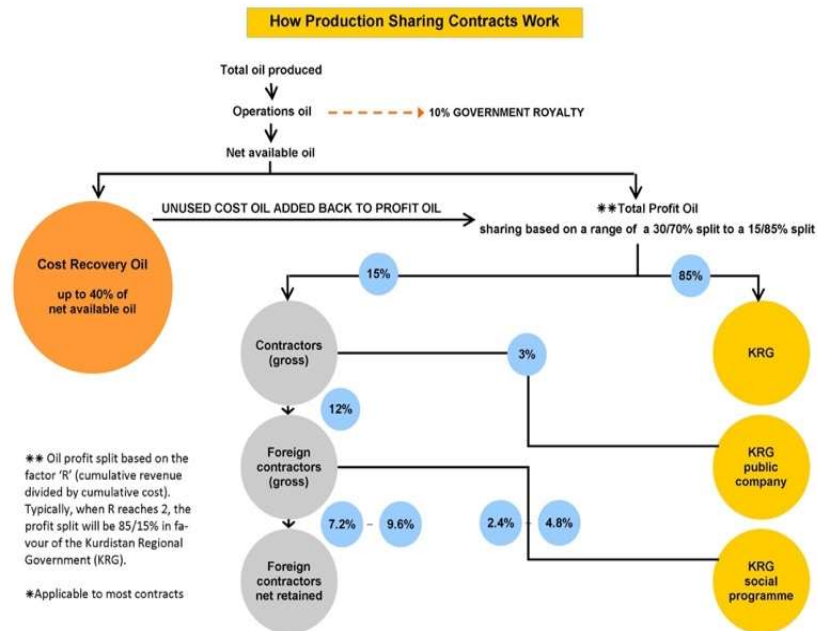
How Production Sharing Contracts Work

Total oil produced

Operations oil

10% GOVERNMENT ROYALTY

Net available oil

UNUSED COST OIL ADDED BACK TO PROFIT OIL

✱✱Total Profit Oil
sharing based on a range of a 30/70% split to a 15/85% split

Cost Recovery Oil

up to 40% of net available oil

15%

85%

Contractors (gross)

3%

KRG

12%

Foreign contractors (gross)

KRG public company

7.2% – 9.6%

2.4% – 4.8%

Foreign contractors net retained

KRG social programme

✱✱ Oil profit split based on the factor 'R' (cumulative revenue divided by cumulative cost). Typically, when R reaches 2, the profit split will be 85/15% in favour of the Kurdistan Regional Government (KRG).

✱Applicable to most contracts